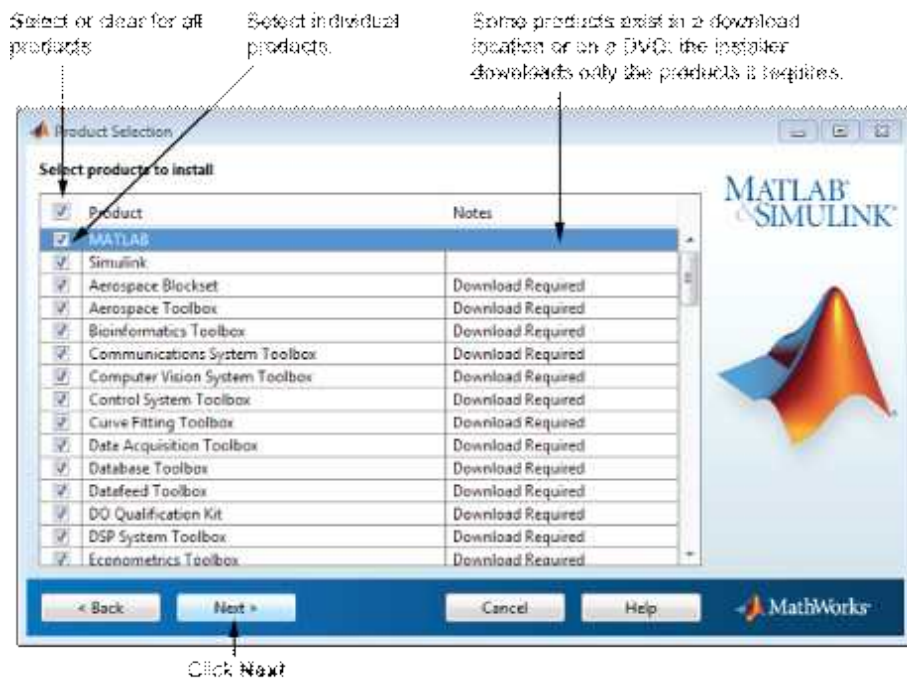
Select or clear for all products

Select individual products.

Some products exist in a download location or on a DVD; the installer downloads only the products it requires.

Product Selection

Select products to install

MATLAB & SIMULINK

| | Product | Notes |
|---|---|---|
| ☑ | MATLAB | |
| ☑ | Simulink | |
| ☑ | Aerospace Blockset | Download Required |
| ☑ | Aerospace Toolbox | Download Required |
| ☑ | Bioinformatics Toolbox | Download Required |
| ☑ | Communications System Toolbox | Download Required |
| ☑ | Computer Vision System Toolbox | Download Required |
| ☑ | Control System Toolbox | Download Required |
| ☑ | Curve Fitting Toolbox | Download Required |
| ☑ | Data Acquisition Toolbox | Download Required |
| ☑ | Database Toolbox | Download Required |
| ☑ | Datafeed Toolbox | Download Required |
| ☑ | DO Qualification Kit | Download Required |
| ☑ | DSP System Toolbox | Download Required |
| ☑ | Econometrics Toolbox | Download Required |

< Back Next > Cancel Help

MathWorks

Click Next